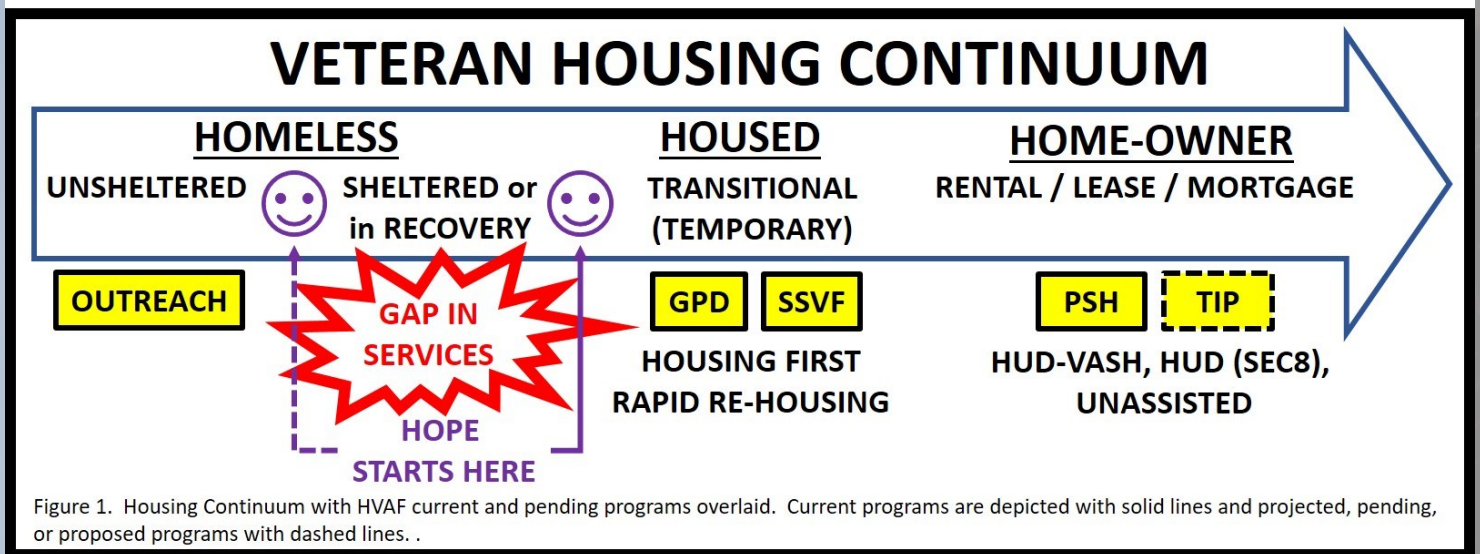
VETERAN HOUSING CONTINUUM

HOMELESS

UNSHELTERED

SHELTERED or in RECOVERY

HOUSED

TRANSITIONAL (TEMPORARY)

HOME-OWNER

RENTAL / LEASE / MORTGAGE

OUTREACH

GAP IN SERVICES

HOPE STARTS HERE

GPD

SSVF

HOUSING FIRST RAPID RE-HOUSING

PSH

TIP

HUD-VASH, HUD (SEC8), UNASSISTED

Figure 1. Housing Continuum with HVAF current and pending programs overlaid. Current programs are depicted with solid lines and projected, pending, or proposed programs with dashed lines. .